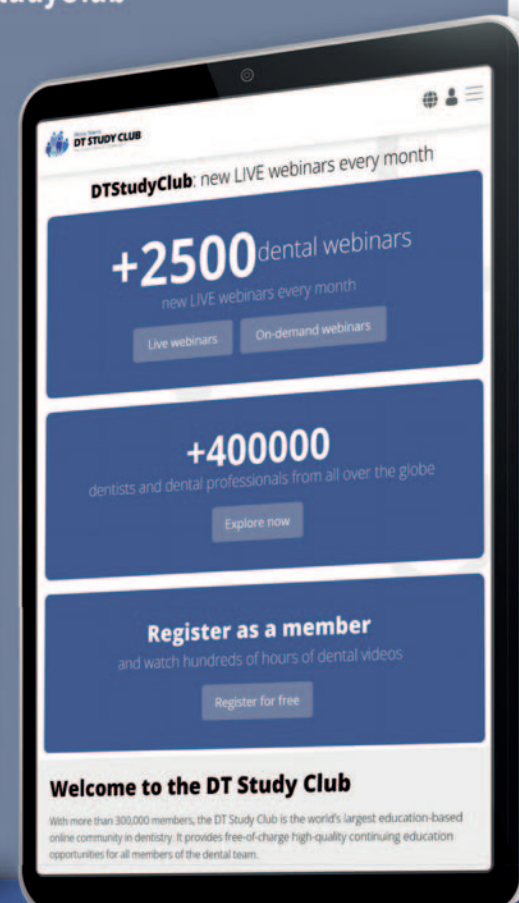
udyClub

DT STUDY CLUB

DTStudyClub: new LIVE webinars every month

+2500dental webinars
new LIVE webinars every month

Live webinars
On-demand webinars

+400000
dentists and dental professionals from all over the globe

Explore now

Register as a member
and watch hundreds of hours of dental videos

Register for free

Welcome to the DT Study Club

With more than 300,000 members, the DT Study Club is the world's largest education-based online community in dentistry. It provides free-of-charge high-quality continuing education opportunities for all members of the dental team.